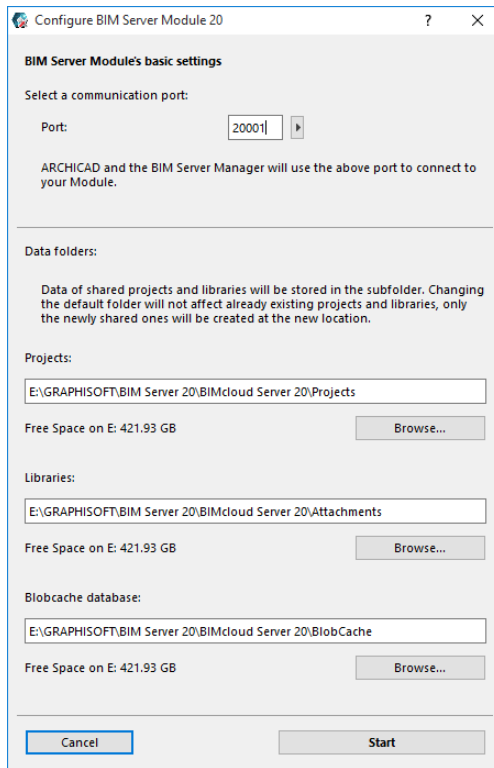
Configure BIM Server Module 20 ? X

BIM Server Module's basic settings

Select a communication port:

Port: 20001

ARCHICAD and the BIM Server Manager will use the above port to connect to your Module.

Data folders:

Data of shared projects and libraries will be stored in the subfolder. Changing the default folder will not affect already existing projects and libraries, only the newly shared ones will be created at the new location.

Projects:

E:\GRAPHISOFT\BIM Server 20\BIMcloud Server 20\Projects

Free Space on E: 421.93 GB

Browse...

Libraries:

E:\GRAPHISOFT\BIM Server 20\BIMcloud Server 20\Attachments

Free Space on E: 421.93 GB

Browse...

Blobcache database:

E:\GRAPHISOFT\BIM Server 20\BIMcloud Server 20\BlobCache

Free Space on E: 421.93 GB

Browse...

Cancel

Start